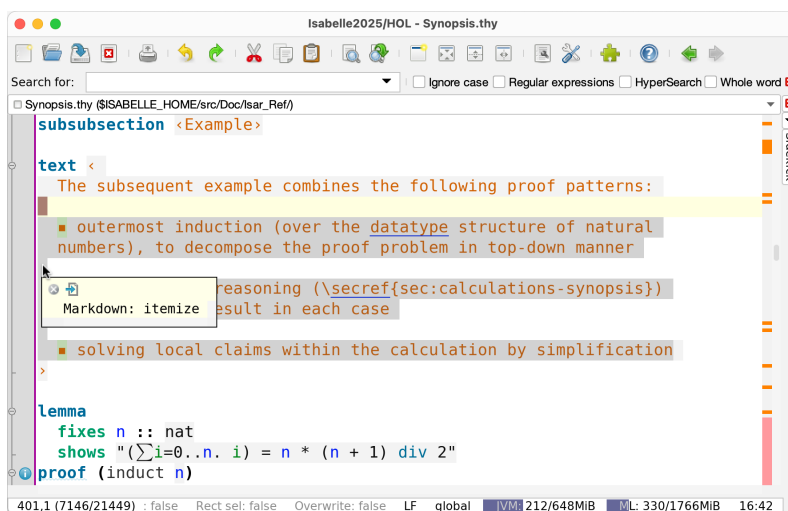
Isabelle2025/HOL - Synopsis.thy

Search for: Ignore case Regular expressions HyperSearch Whole word

Synopsis.thy ($ISABELLE_HOME/src/Doc/Isar_Ref/)

subsubsection ‹Example›

text ‹
The subsequent example combines the following proof patterns:

▪ outermost induction (over the datatype structure of natural numbers), to decompose the proof problem in top-down manner

reasoning (\secref{sec:calculations-synopsis}) esult in each case

Markdown: itemize

▪ solving local claims within the calculation by simplification
›

lemma
fixes n :: nat
shows "(∑i=0..n. i) = n * (n + 1) div 2"
proof (induct n)

401,1 (7146/21449) : false Rect sel: false Overwrite: false LF global JVM: 212/648MiB ML: 330/1766MiB 16:42